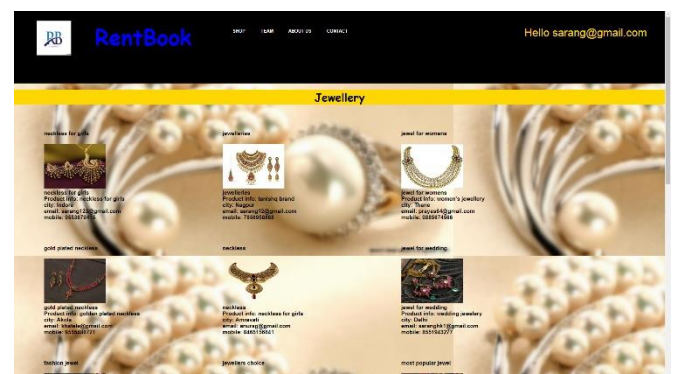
RB RentBook

SHOP TEAM ABOUT US CONTACT

Hello sarang@gmail.com

Jewellery

necklace for girls

necklace for girls
Product info: necklace for girls
city: Indore
email: sarang123@gmail.com
mobile: 9959876478

jewellaries

jewellaries
Product info: tanishq brand
city: Nagpur
email: sarang12@gmail.com
mobile: 7589698568

jewel for womens

jewel for womens
Product info: women's jewellery
city: Thane
email: priyaa64@gmail.com
mobile: 9885874596

gold plated neckless

gold plated neckless
Product info: golden plated neckless
city: Akola
email: khalate@gmail.com
mobile: 9559930721

neckless

neckless
Product info: neckless for girls
city: Amravati
email: anurag@gmail.com
mobile: 8465136561

jewel for wedding

jewel for wedding
Product info: wedding jewelery
city: Delhi
email: sarangkh1@gmail.com
mobile: 8551563277

fashion jewel

jewellers choice

most popular jewel